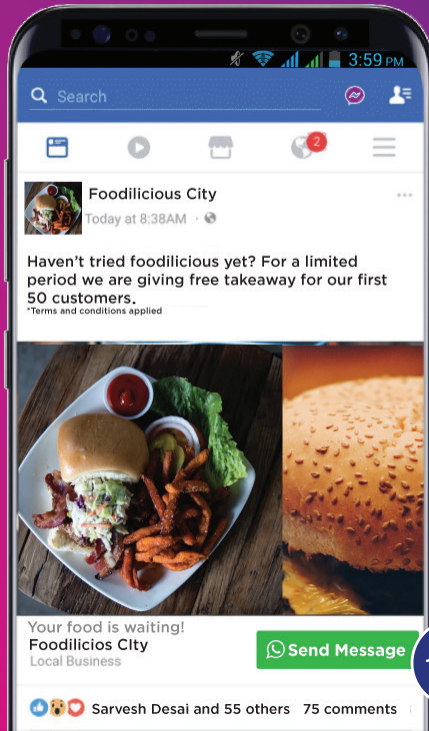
3:59 PM

Search

2

Foodilicious City
Today at 8:38AM ·

Haven't tried foodilicious yet? For a limited period we are giving free takeaway for our first 50 customers.
*Terms and conditions applied

Your food is waiting!
Foodilicios CIty
Local Business

Send Message

Sarvesh Desai and 55 others 75 comments